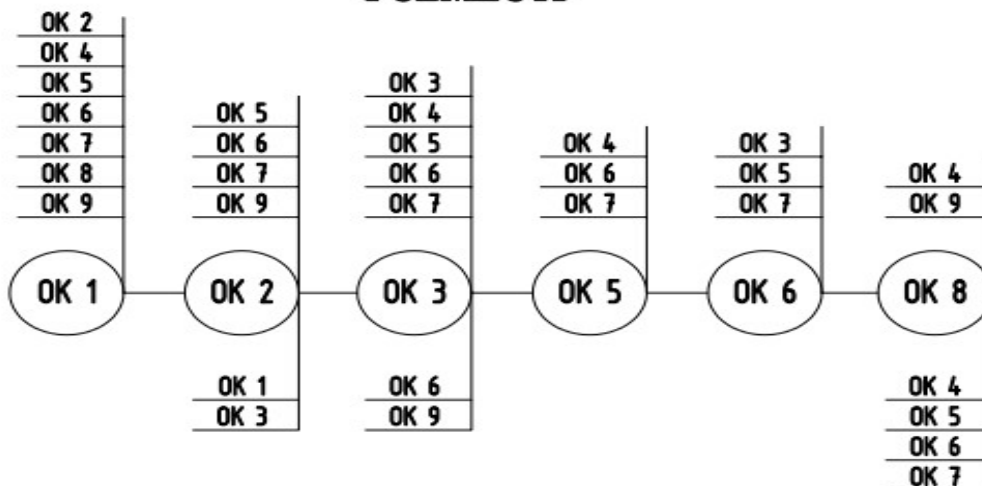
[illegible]

OK 2
OK 4
OK 5
OK 6
OK 7
OK 8
OK 9

OK 1

OK 5
OK 6
OK 7
OK 9

OK 2

OK 1
OK 3

OK 3
OK 4
OK 5
OK 6
OK 7

OK 3

OK 6
OK 9

OK 4
OK 6
OK 7

OK 5

OK 3
OK 5
OK 7

OK 6

OK 4
OK 9

OK 8

OK 4
OK 5
OK 6
OK 7